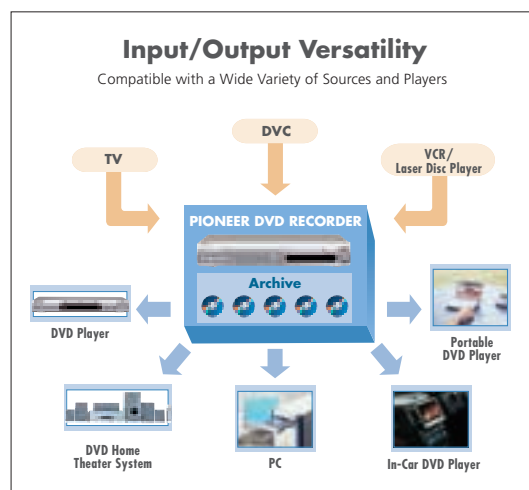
Input/Output Versatility

Compatible with a Wide Variety of Sources and Players

DVC

TV

VCR/ Laser Disc Player

PIONEER DVD RECORDER

Archive

DVD Player

Portable DVD Player

DVD Home Theater System

PC

In-Car DVD Player